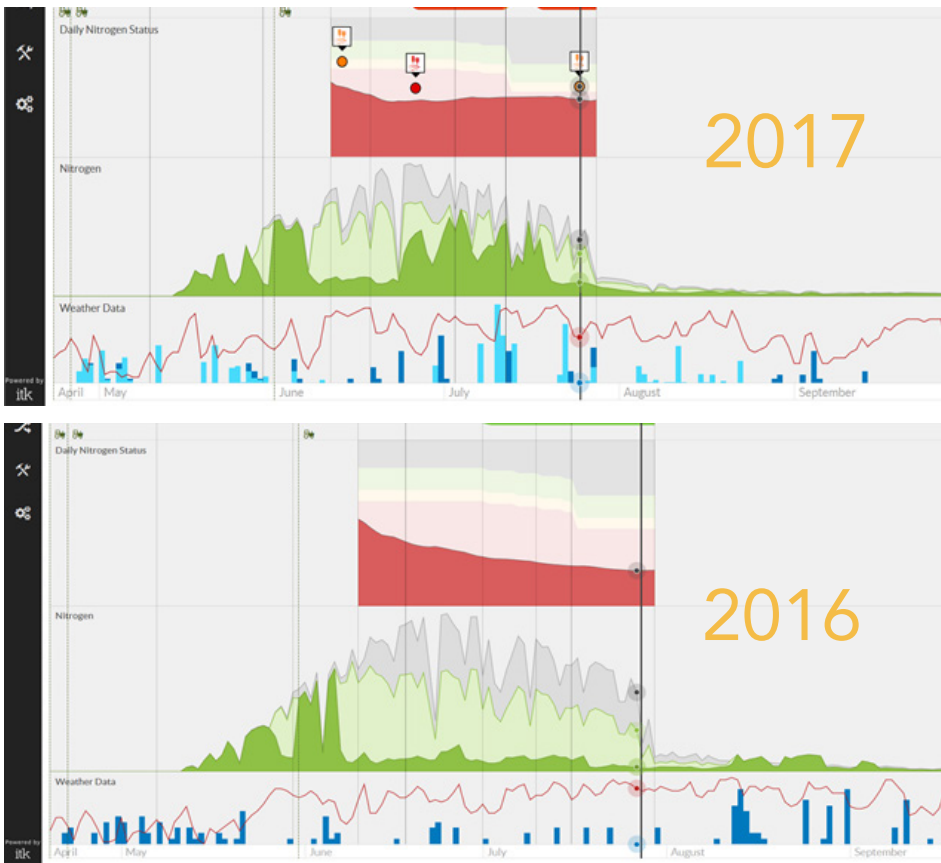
Daily Nitrogen Status

2017

Nitrogen

Weather Data

Powered by itk

April May June July August September

Daily Nitrogen Status

2016

Nitrogen

Weather Data

Powered by itk

April May June July August September